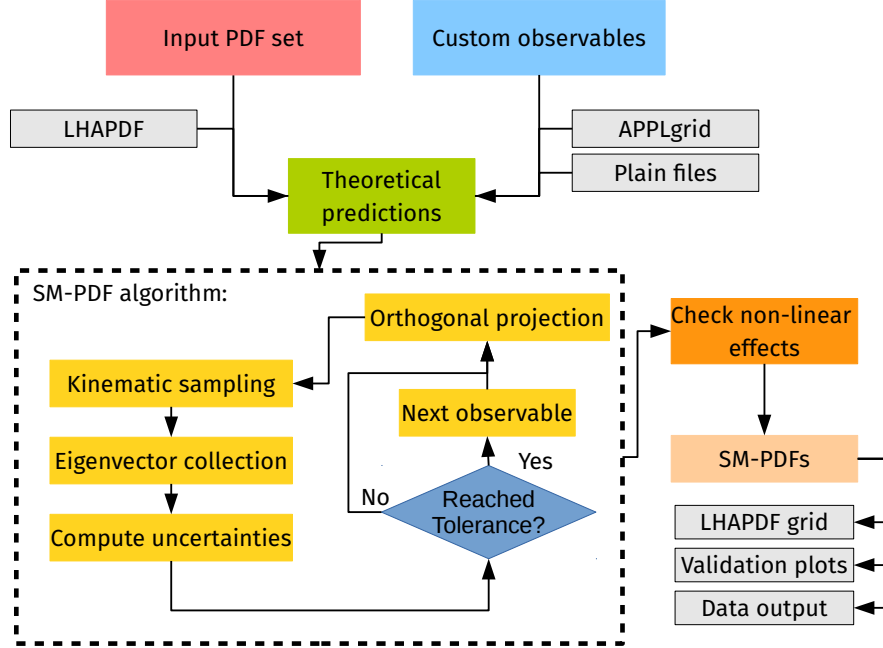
Input PDF set

Custom observables

LHAPDF

APPLgrid

Plain files

Theoretical predictions

SM-PDF algorithm:

Orthogonal projection

Kinematic sampling

Next observable

Eigenvector collection

Yes

No

Reached Tolerance?

Compute uncertainties

Check non-linear effects

SM-PDFs

LHAPDF grid

Validation plots

Data output